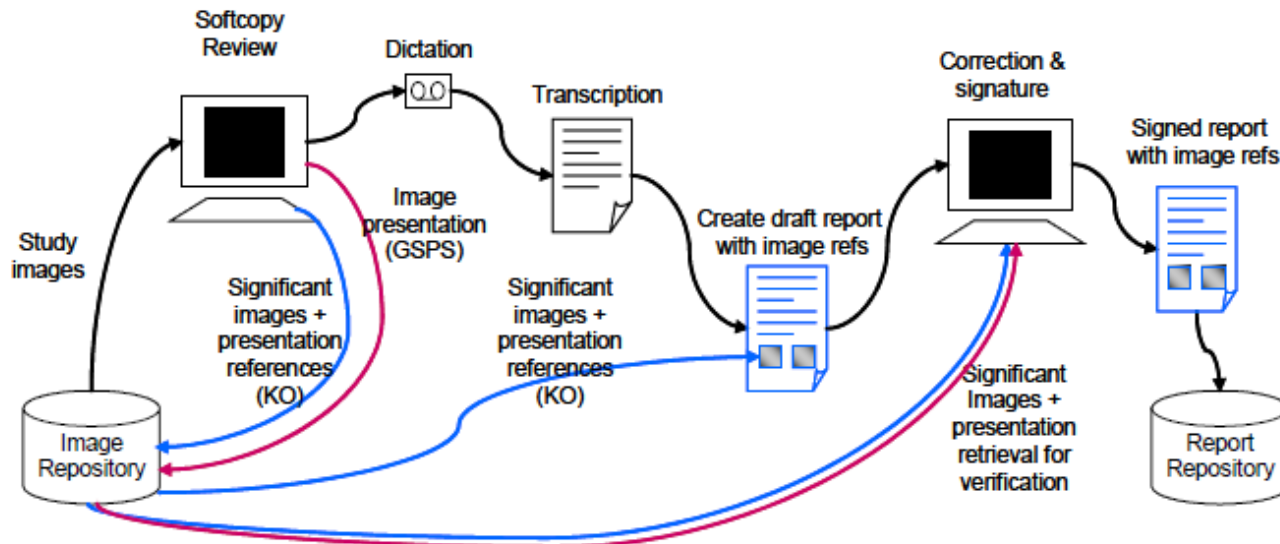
Softcopy Review

Dictation

Transcription

Correction & signature

Signed report with image refs

Study images

Image presentation (GSPS)

Significant images + presentation references (KO)

Significant images + presentation references (KO)

Create draft report with image refs

Significant Images + presentation retrieval for verification

Image Repository

Report Repository